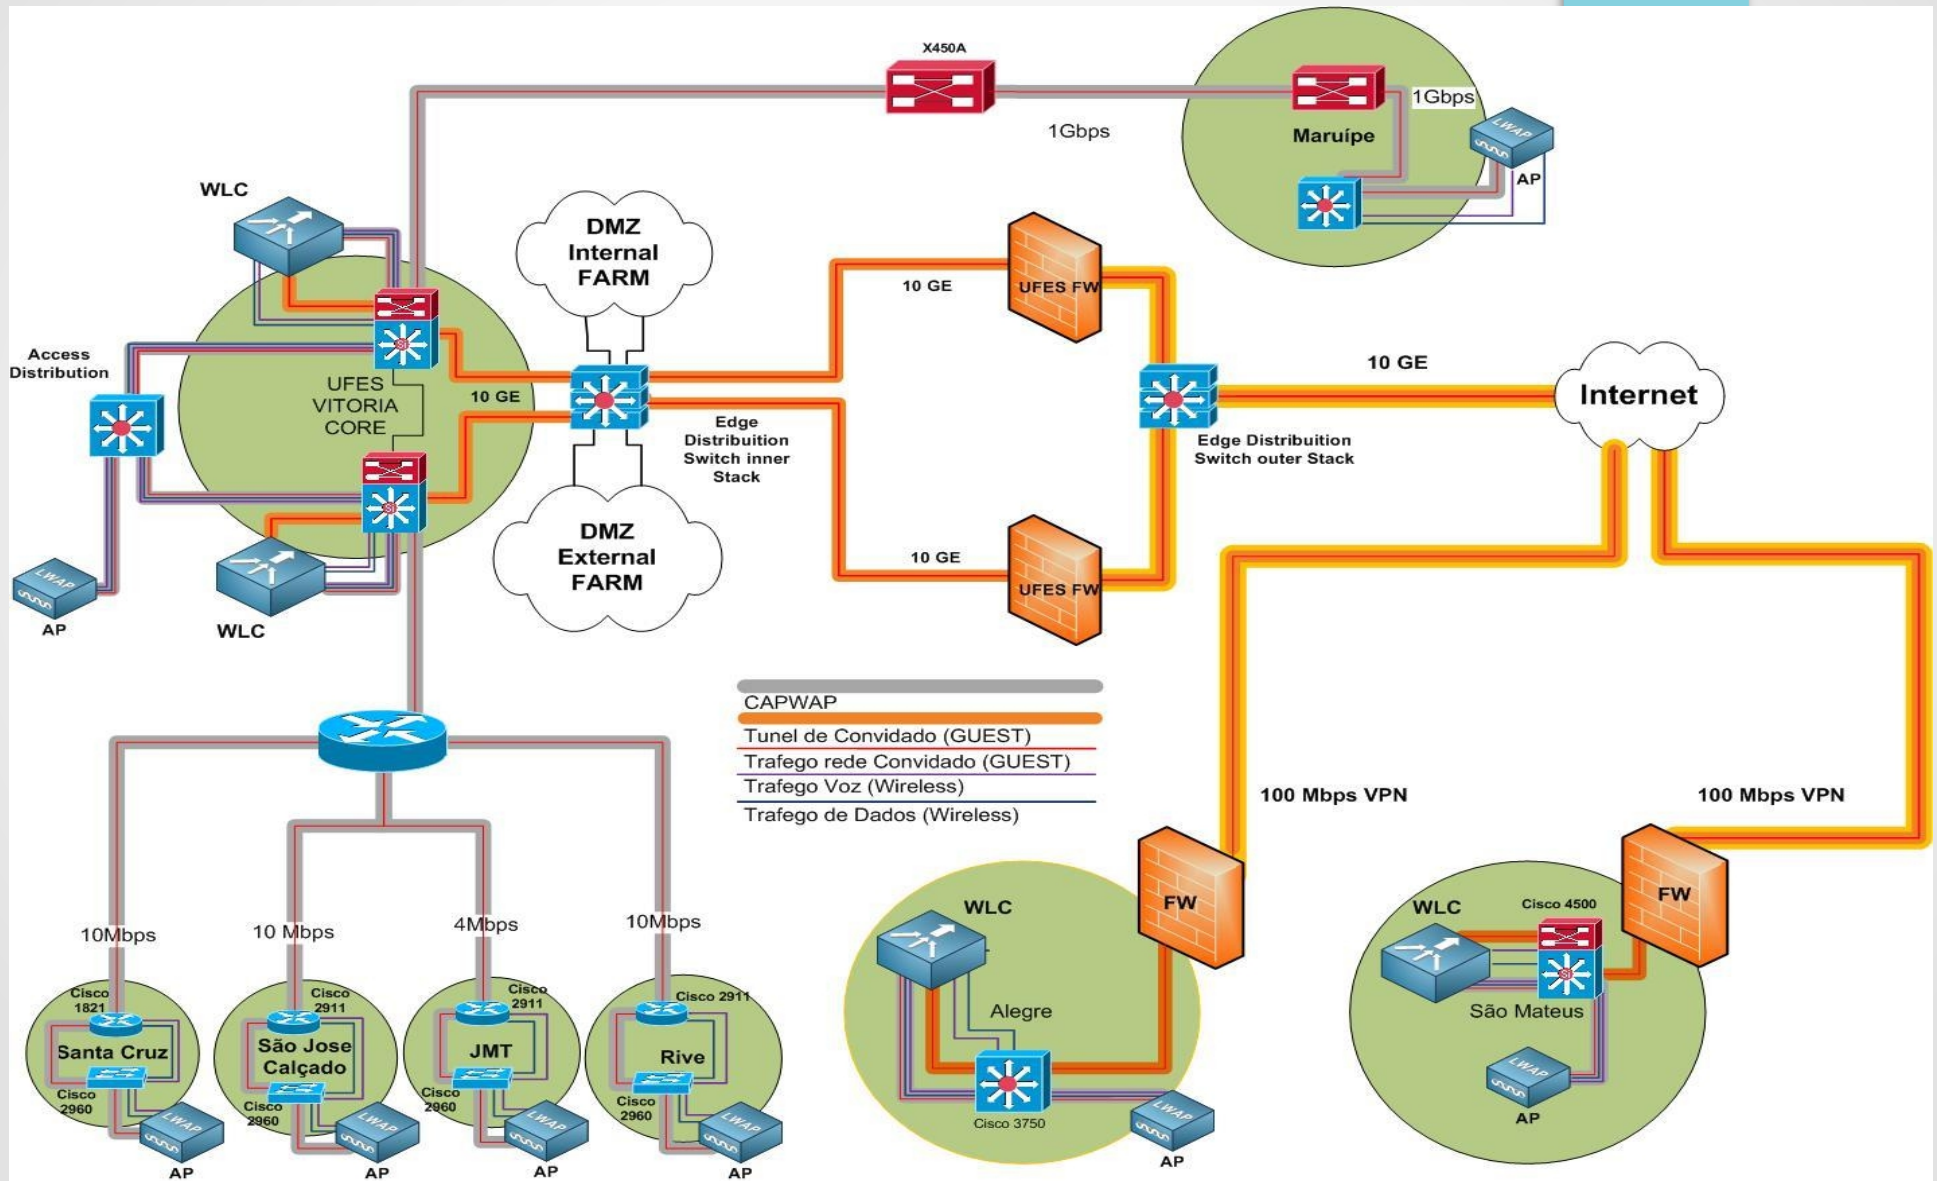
X450A

1Gbps

Maruípe

1Gbps

LWAP

AP

WLC

DMZ Internal FARM

10 GE

UFES FW

Access Distribution

UFES VITORIA CORE

10 GE

Edge Distribuition Switch inner Stack

10 GE

Internet

Edge Distribuition Switch outer Stack

DMZ External FARM

10 GE

UFES FW

LWAP

AP

WLC

CAPWAP

Tunel de Convidado (GUEST)

Trafego rede Convidado (GUEST)

Trafego Voz (Wireless)

Trafego de Dados (Wireless)

100 Mbps VPN

100 Mbps VPN

10Mbps

10 Mbps

4Mbps

10Mbps

WLC

FW

WLC

Cisco 4500

FW

Cisco 1821

Santa Cruz

Cisco 2960

Cisco 2911

São Jose Calçado

Cisco 2960

Cisco 2911

JMT

Cisco 2960

Cisco 2911

Rive

Cisco 2960

Alegre

Cisco 3750

São Mateus

LWAP

AP

LWAP

AP

LWAP

AP

LWAP

AP

LWAP

AP

LWAP

AP

LWAP

AP